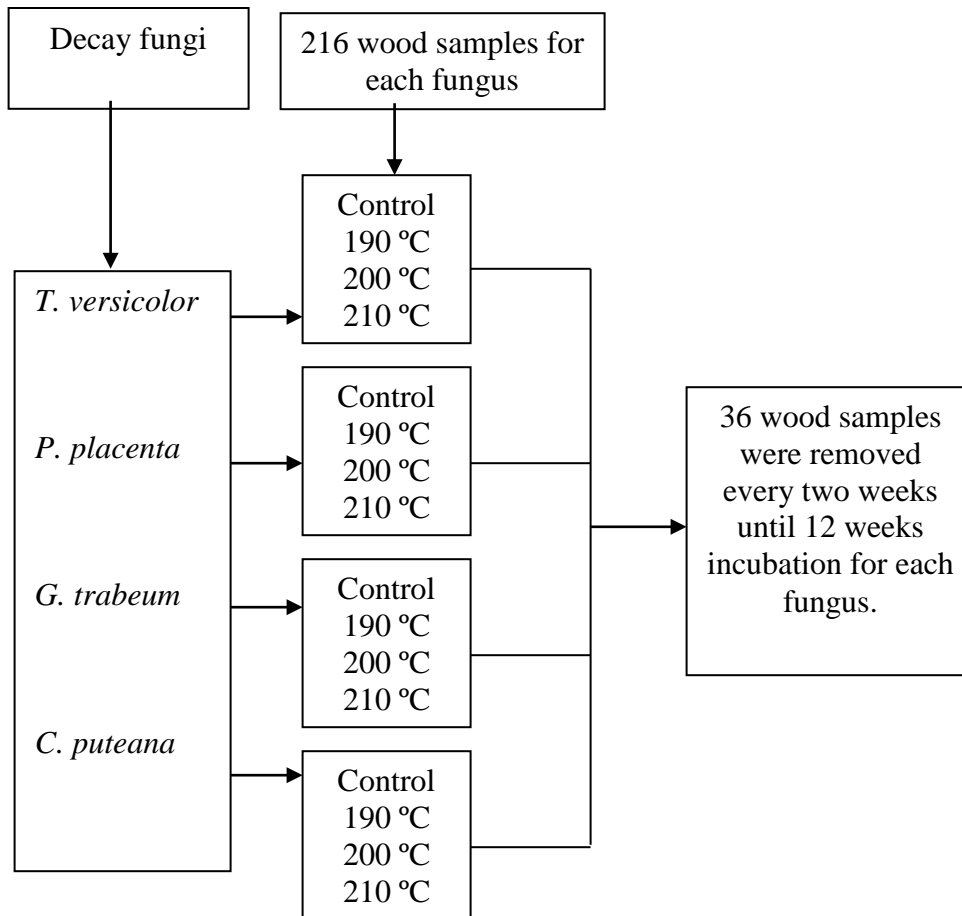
Decay fungi

216 wood samples for each fungus

T. versicolor

P. placenta

G. trabeum

C. puteana

Control
190 ºC
200 ºC
210 ºC

Control
190 ºC
200 ºC
210 ºC

Control
190 ºC
200 ºC
210 ºC

Control
190 ºC
200 ºC
210 ºC

36 wood samples were removed every two weeks until 12 weeks incubation for each fungus.